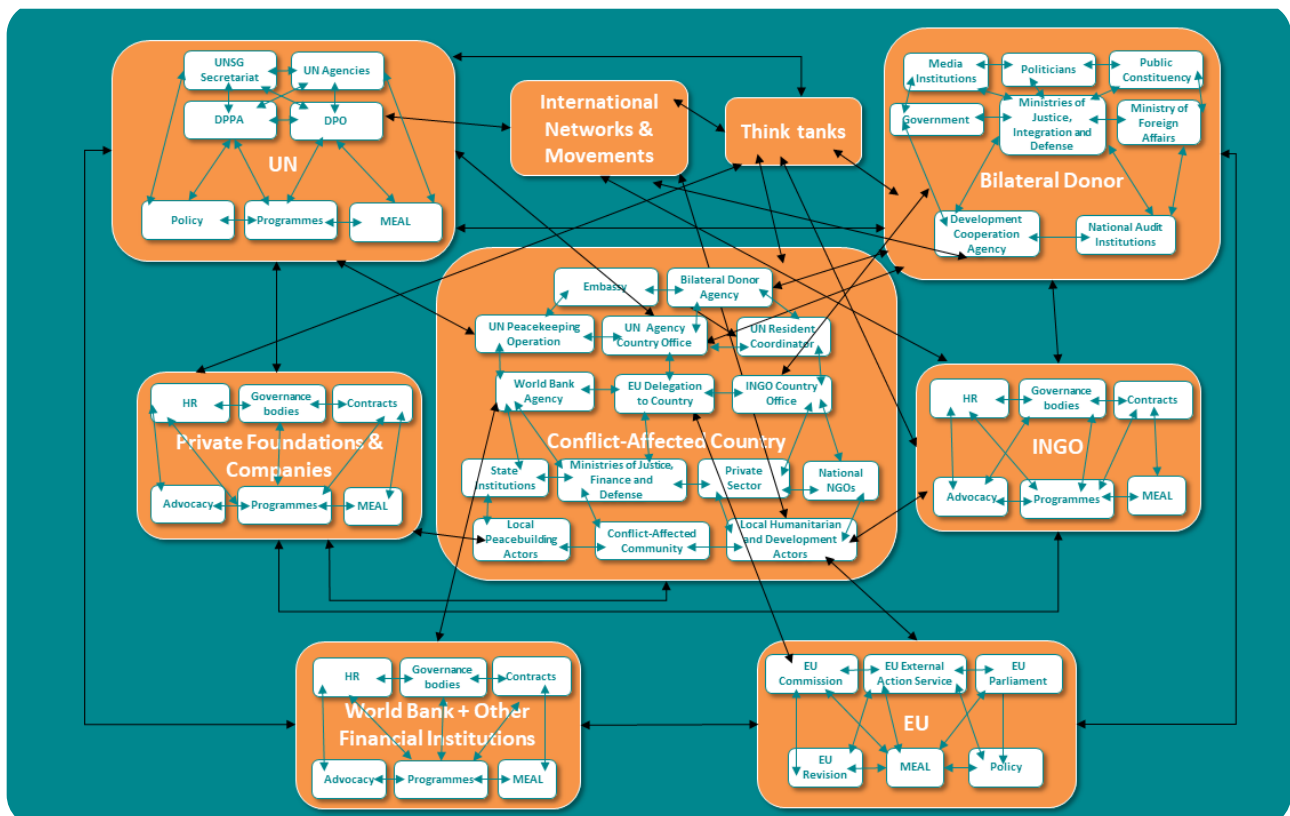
UNSG Secretariat
UN Agencies
DPPA
DPO
UN
Policy
Programmes
MEAL

International Networks & Movements

Think tanks

Media Institutions
Politicians
Public Constituency
Government
Ministries of Justice, Integration and Defense
Ministry of Foreign Affairs
Bilateral Donor
Development Cooperation Agency
National Audit Institutions

Embassy
Bilateral Donor Agency
UN Peacekeeping Operation
UN Agency Country Office
UN Resident Coordinator
World Bank Agency
EU Delegation to Country
INGO Country Office
Conflict-Affected Country
State Institutions
Ministries of Justice, Finance and Defense
Private Sector
National NGOs
Local Peacebuilding Actors
Conflict-Affected Community
Local Humanitarian and Development Actors

HR
Governance bodies
Contracts
Private Foundations & Companies
Advocacy
Programmes
MEAL

HR
Governance bodies
Contracts
INGO
Advocacy
Programmes
MEAL

HR
Governance bodies
Contracts
World Bank + Other Financial Institutions
Advocacy
Programmes
MEAL

EU Commission
EU External Action Service
EU Parliament
EU
EU Revision
MEAL
Policy